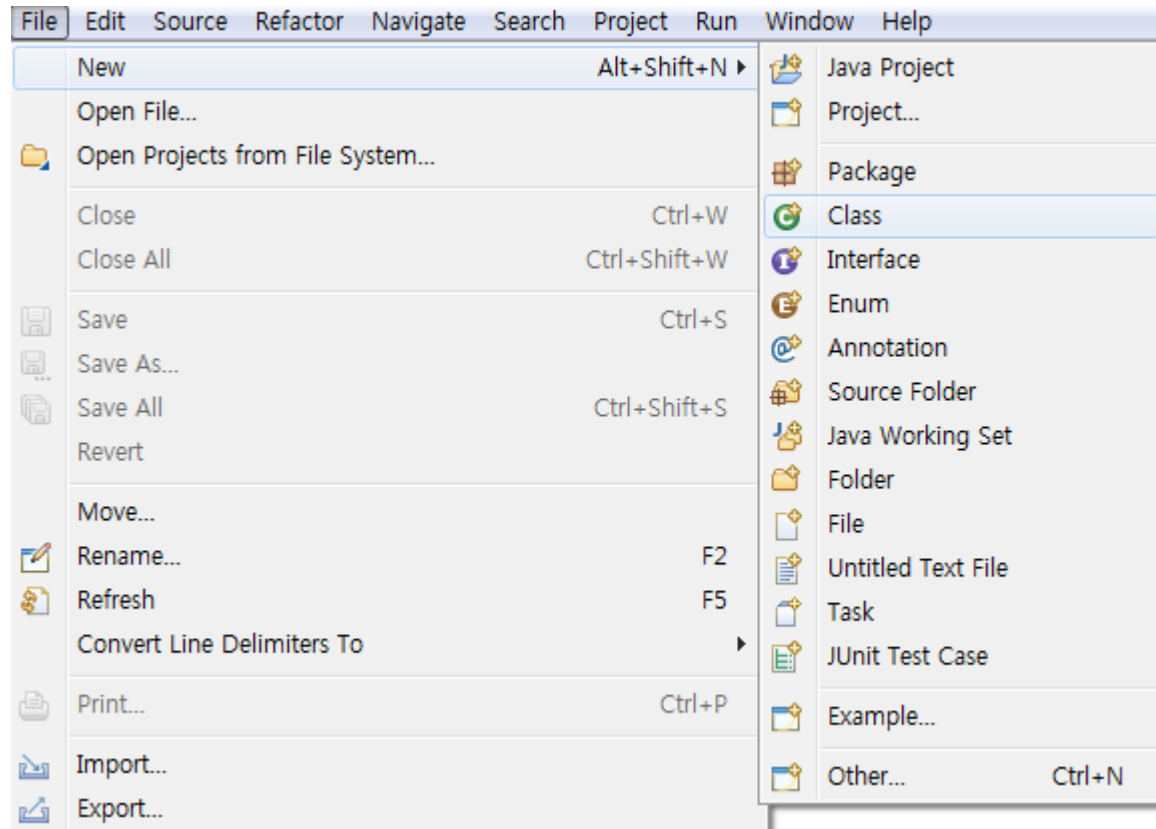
File Edit Source Refactor Navigate Search Project Run Window Help

New Alt+Shift+N
Open File...
Open Projects from File System...
Close Ctrl+W
Close All Ctrl+Shift+W
Save Ctrl+S
Save As...
Save All Ctrl+Shift+S
Revert
Move...
Rename... F2
Refresh F5
Convert Line Delimiters To
Print... Ctrl+P
Import...
Export...

Java Project
Project...
Package
Class
Interface
Enum
Annotation
Source Folder
Java Working Set
Folder
File
Untitled Text File
Task
JUnit Test Case
Example...
Other... Ctrl+N